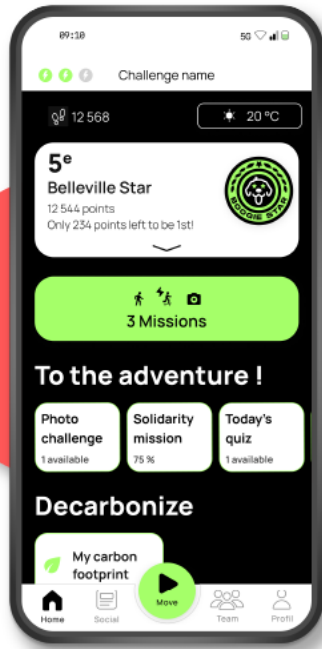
09:10

5G

Challenge name

12 568

20 °C

5$^e$
Belleville Star
12 544 points
Only 234 points left to be 1st!

BOOGIE STAR

3 Missions

To the adventure !

Photo challenge
1 available

Solidarity mission
75 %

Today's quiz
1 available

Decarbonize

My carbon footprint

Home
Social
Move
Team
Profil